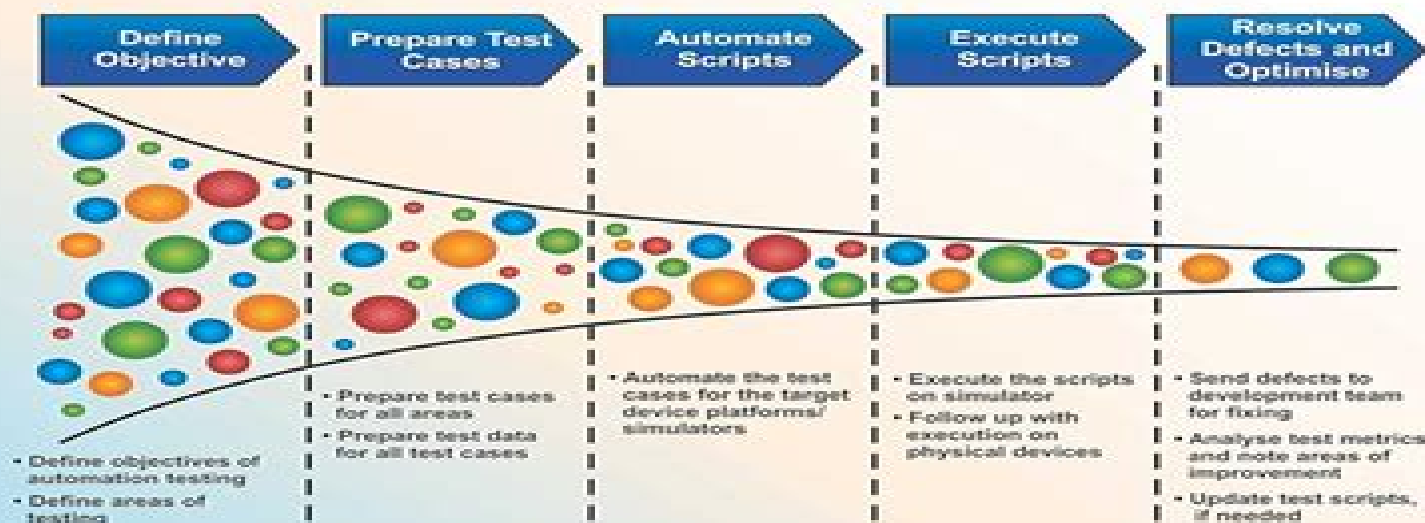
Define Objective

Prepare Test Cases

Automate Scripts

Execute Scripts

Resolve Defects and Optimise

- Define objectives of automation testing
- Define areas of testing

- Prepare test cases for all areas
- Prepare test data for all test cases

- Automate the test cases for the target device platforms/ simulators

- Execute the scripts on simulator
- Follow up with execution on physical devices

- Send defects to development team for fixing
- Analyse test metrics and note areas of improvement
- Update test scripts, if needed